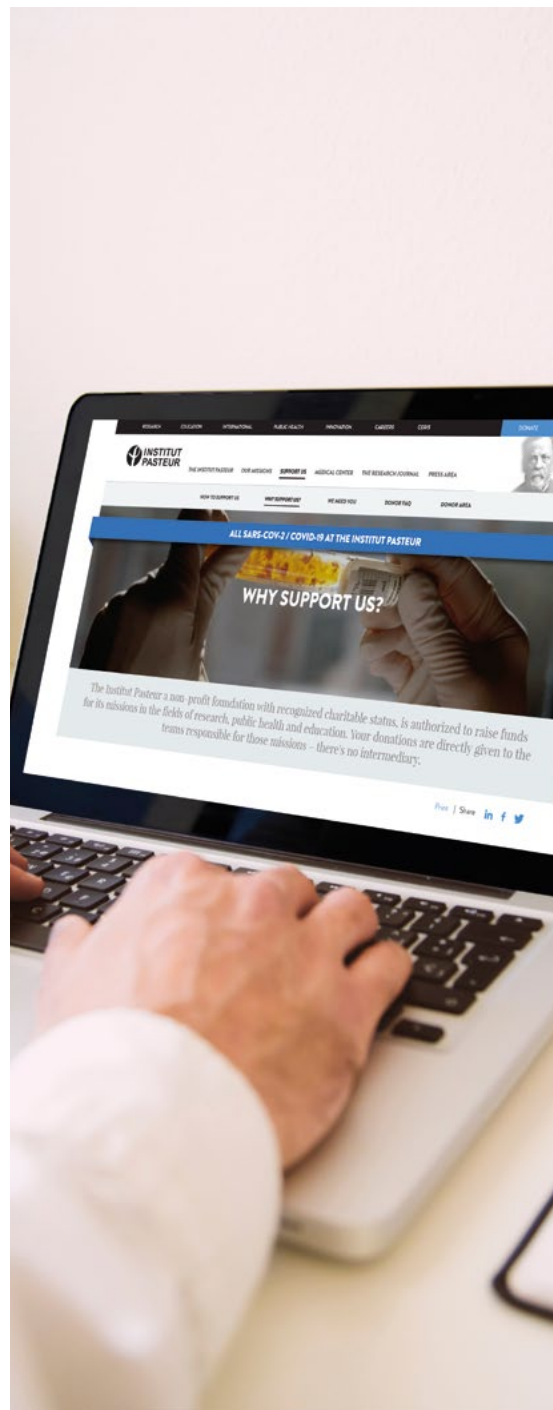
RESEARCH EDUCATION INTERNATIONAL PUBLIC HEALTH INNOVATION CAREERS CERIS DONATE

INSTITUT PASTEUR

THE INSTITUT PASTEUR OUR MISSIONS SUPPORT US MEDICAL CENTER THE RESEARCH JOURNAL PRESS AREA

HOW TO SUPPORT US WHY SUPPORT US? WE NEED YOU DONOR FAQ DONOR AREA

ALL SARS-COV-2 / COVID-19 AT THE INSTITUT PASTEUR

WHY SUPPORT US?

The Institut Pasteur a non-profit foundation with recognized charitable status, is authorized to raise funds for its missions in the fields of research, public health and education. Your donations are directly given to the teams responsible for those missions – there's no intermediary.

Print | Share in f